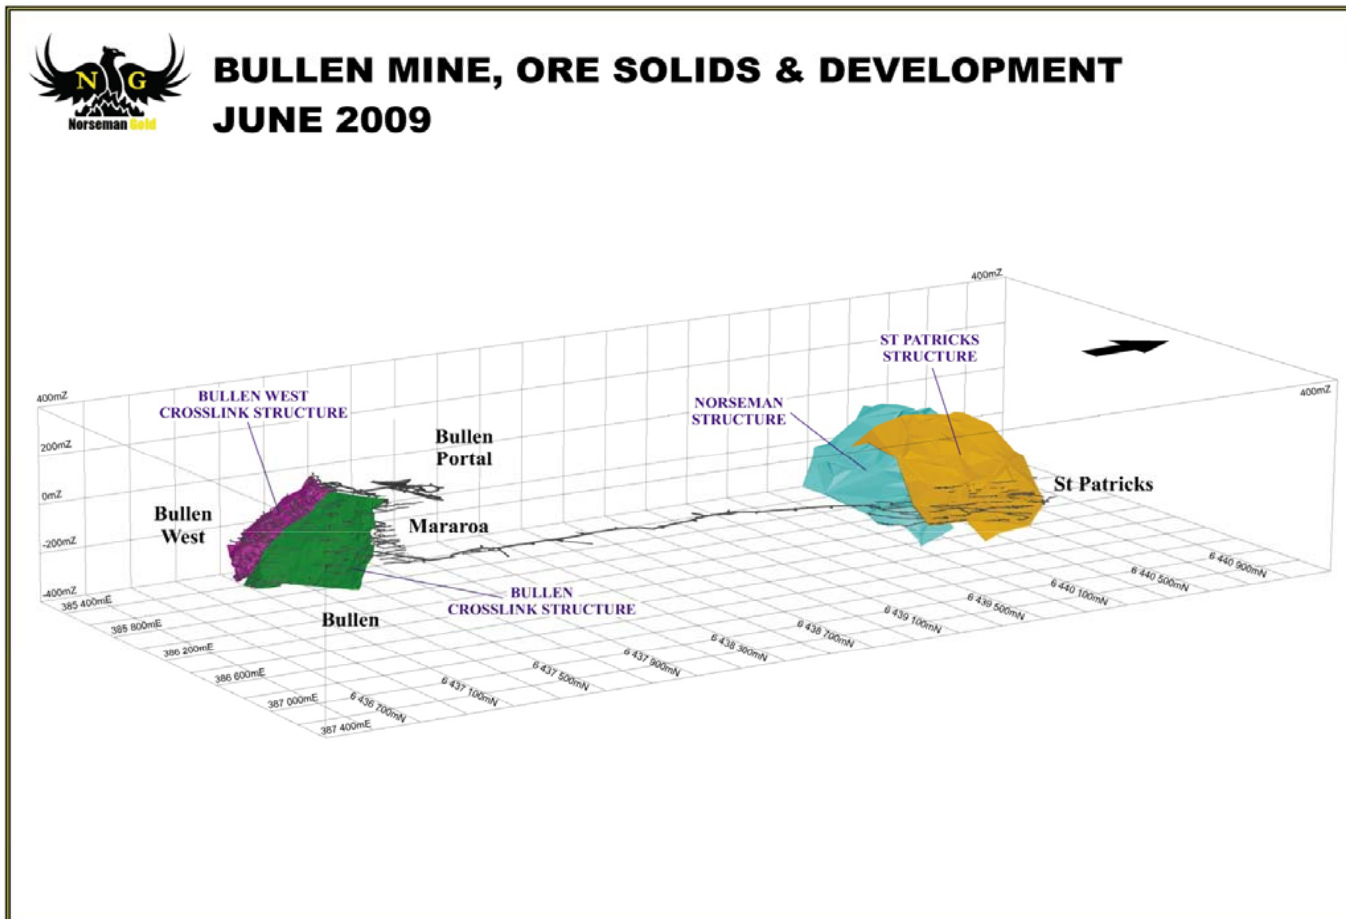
N G
Norseman Gold

BULLEN MINE, ORE SOLIDS & DEVELOPMENT
JUNE 2009

400mZ
400mZ
400mZ
200mZ
0mZ
-200mZ
-400mZ

BULLEN WEST
CROSSLINK STRUCTURE

Bullen Portal

Bullen West

Mararoa

BULLEN
CROSSLINK STRUCTURE

Bullen

NORSEMAN
STRUCTURE

ST PATRICKS
STRUCTURE

St Patricks

385 400mE
385 800mE
386 200mE
386 600mE
387 000mE
387 400mE

6 436 700mN
6 437 100mN
6 437 500mN
6 437 900mN
6 438 300mN
6 438 700mN
6 439 100mN
6 439 500mN
6 440 100mN
6 440 500mN
6 440 900mN